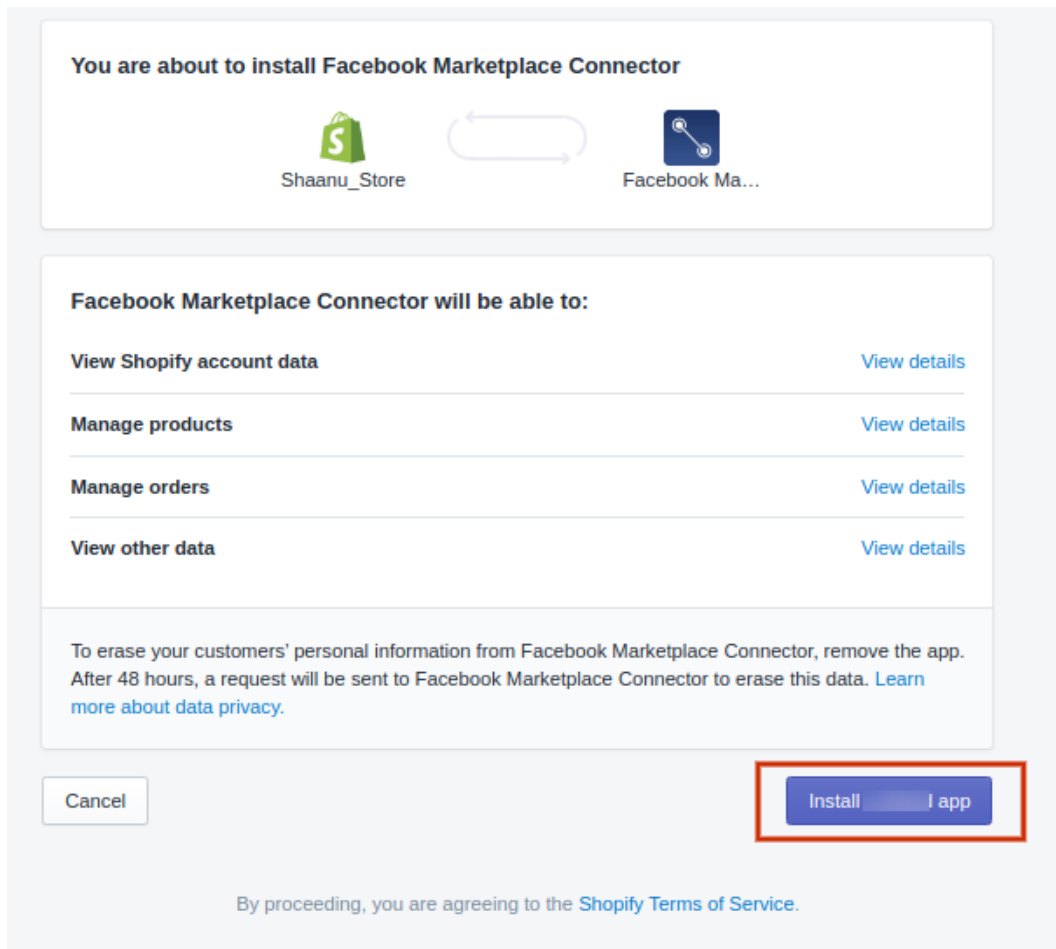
You are about to install Facebook Marketplace Connector

Shaanu_Store

Facebook Ma...

Facebook Marketplace Connector will be able to:

View Shopify account data View details

Manage products View details

Manage orders View details

View other data View details

To erase your customers' personal information from Facebook Marketplace Connector, remove the app. After 48 hours, a request will be sent to Facebook Marketplace Connector to erase this data. Learn more about data privacy.

Cancel

Install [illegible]l app

By proceeding, you are agreeing to the Shopify Terms of Service.